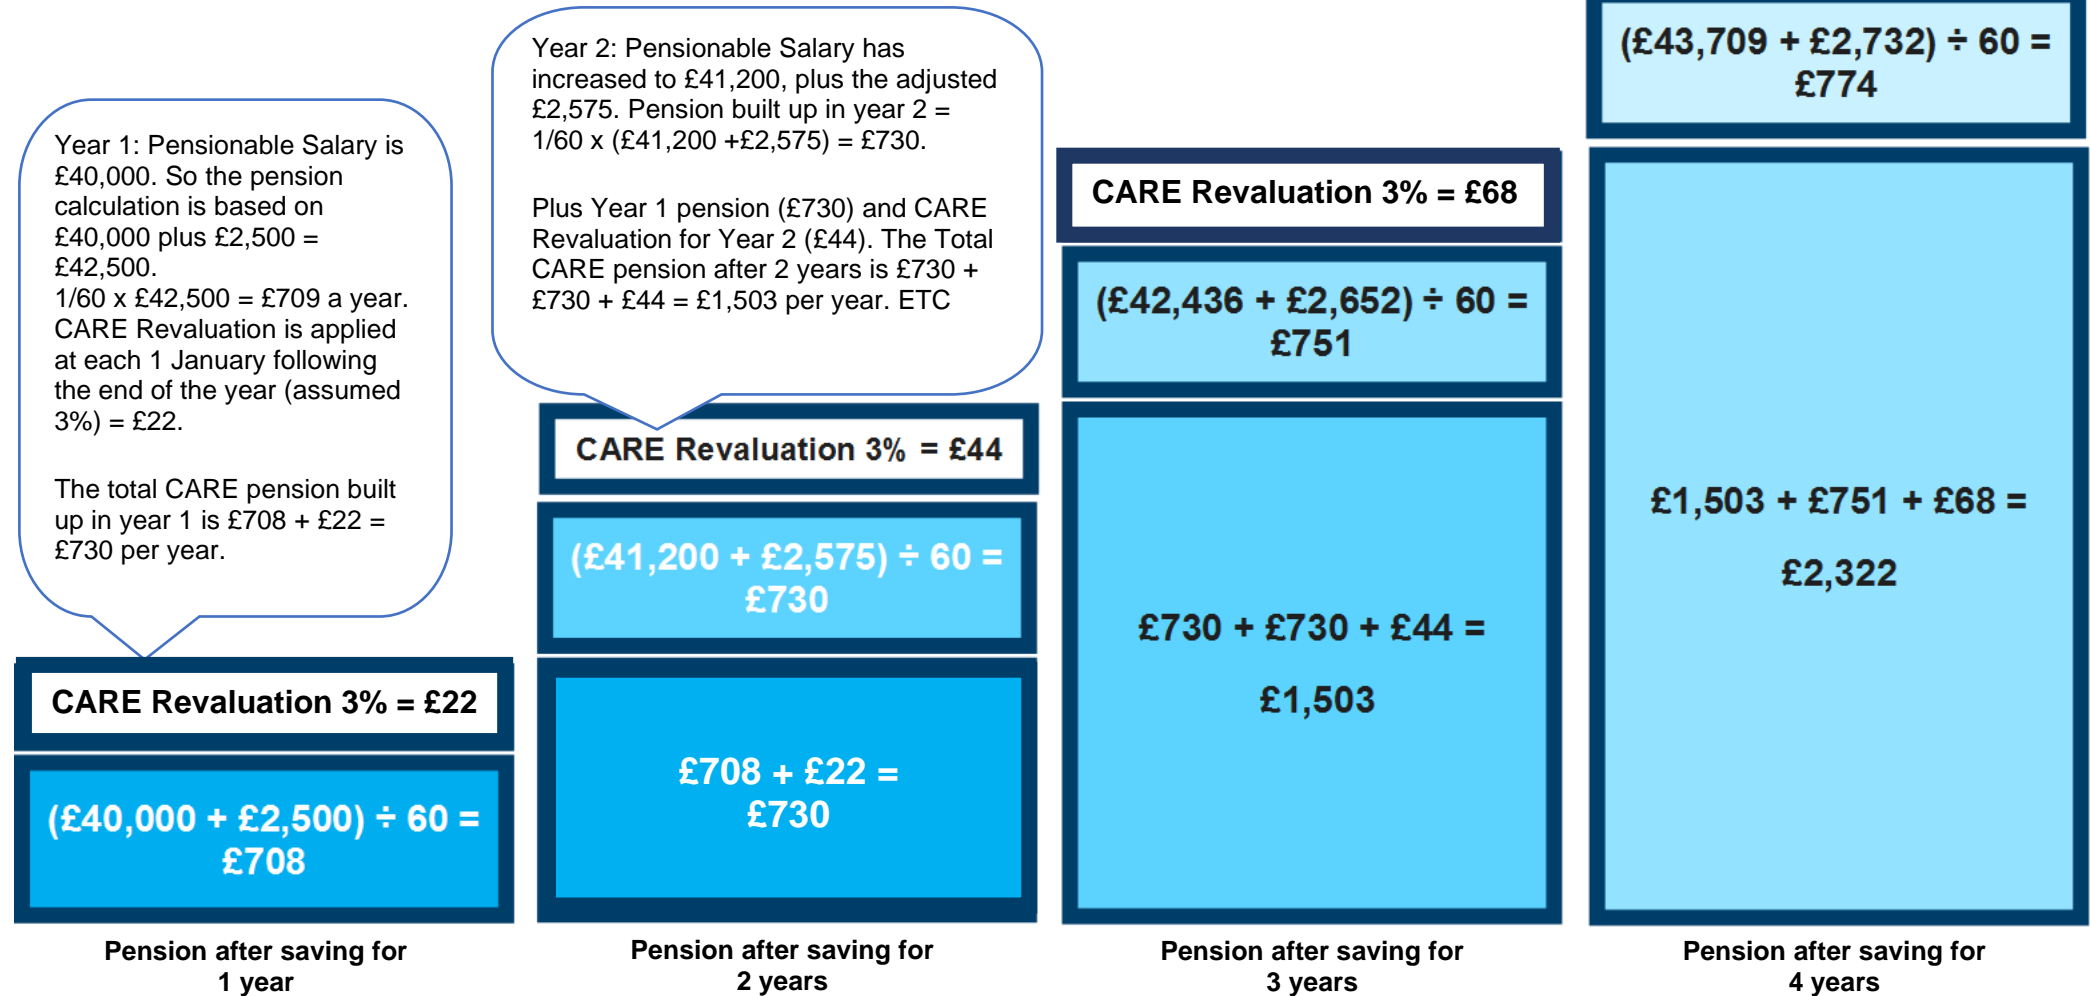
Year 1: Pensionable Salary is £40,000. So the pension calculation is based on £40,000 plus £2,500 = £42,500.
1/60 x £42,500 = £709 a year. CARE Revaluation is applied at each 1 January following the end of the year (assumed 3%) = £22.

The total CARE pension built up in year 1 is £708 + £22 = £730 per year.

CARE Revaluation 3% = £22

(£40,000 + £2,500) ÷ 60 = £708

Pension after saving for 1 year

Year 2: Pensionable Salary has increased to £41,200, plus the adjusted £2,575. Pension built up in year 2 = 1/60 x (£41,200 +£2,575) = £730.

Plus Year 1 pension (£730) and CARE Revaluation for Year 2 (£44). The Total CARE pension after 2 years is £730 + £730 + £44 = £1,503 per year. ETC

CARE Revaluation 3% = £44

(£41,200 + £2,575) ÷ 60 = £730

£708 + £22 = £730

Pension after saving for 2 years

CARE Revaluation 3% = £68

(£42,436 + £2,652) ÷ 60 = £751

£730 + £730 + £44 = £1,503

Pension after saving for 3 years

(£43,709 + £2,732) ÷ 60 = £774

£1,503 + £751 + £68 = £2,322

Pension after saving for 4 years